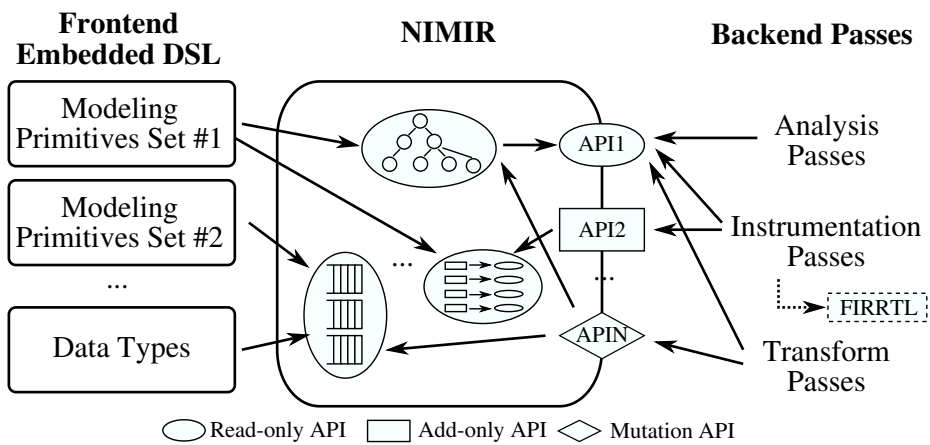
Frontend Embedded DSL

NIMIR

Backend Passes

Modeling Primitives Set #1

Modeling Primitives Set #2

...

Data Types

...

API1

API2

...

APIN

Analysis Passes

Instrumentation Passes

FIRRTL

Transform Passes

Read-only API
Add-only API
Mutation API